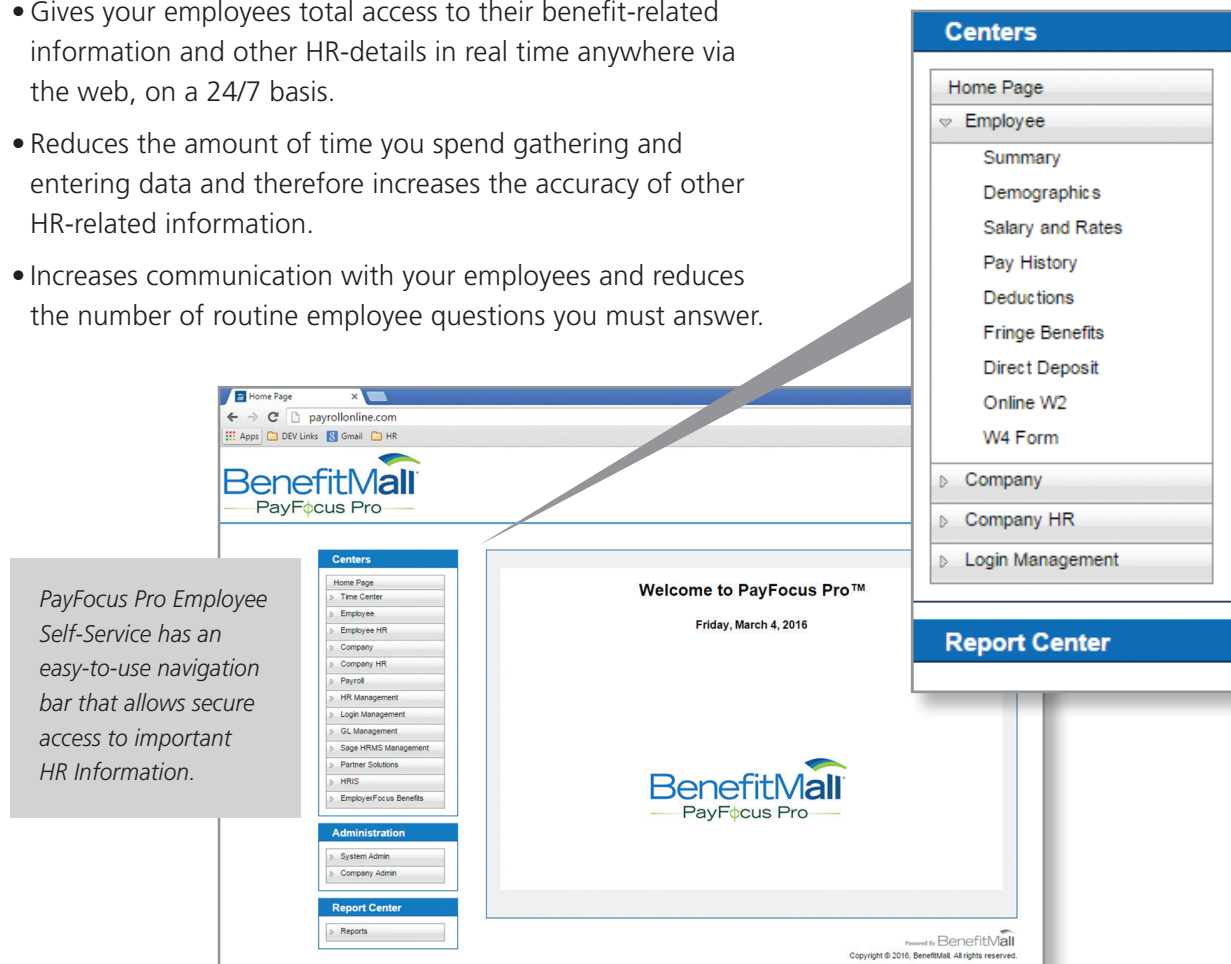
• Gives your employees total access to their benefit-related information and other HR-details in real time anywhere via the web, on a 24/7 basis.

• Reduces the amount of time you spend gathering and entering data and therefore increases the accuracy of other HR-related information.

• Increases communication with your employees and reduces the number of routine employee questions you must answer.

Home Page
payrollonline.com
Apps DEV Links Gmail HR

BenefitMall
PayFocus Pro

Centers
Home Page
Time Center
Employee
Employee HR
Company
Company HR
Payroll
HR Management
Login Management
GL Management
Sage HRMS Management
Partner Solutions
HRIS
EmployerFocus Benefits

Administration
System Admin
Company Admin

Report Center
Reports

Welcome to PayFocus Pro™
Friday, March 4, 2016

BenefitMall
PayFocus Pro

Powered By BenefitMall
Copyright © 2016, BenefitMall. All rights reserved.

PayFocus Pro Employee Self-Service has an easy-to-use navigation bar that allows secure access to important HR Information.

Centers
Home Page
Employee
Summary
Demographics
Salary and Rates
Pay History
Deductions
Fringe Benefits
Direct Deposit
Online W2
W4 Form
Company
Company HR
Login Management

Report Center